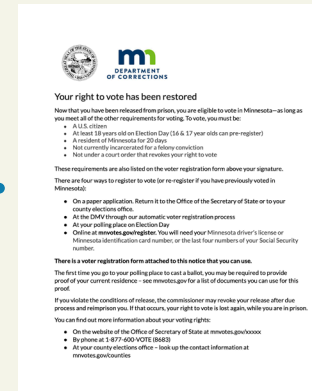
m
DEPARTMENT
OF CORRECTIONS

Your right to vote has been restored

Now that you have been released from prison, you are eligible to vote in Minnesota—as long as you meet all of the other requirements for voting. To vote, you must be:

- A U.S. citizen
- At least 18 years old on Election Day (16 & 17 year olds can pre-register)
- A resident of Minnesota for 20 days
- Not currently incarcerated for a felony conviction
- Not under a court order that revokes your right to vote

These requirements are also listed on the voter registration form above your signature.

There are four ways to register to vote (or re-register if you have previously voted in Minnesota):

- On a paper application. Return it to the Office of the Secretary of State or to your county elections office.
- At the DMV through our automatic voter registration process
- At your polling place on Election Day
- Online at mnvotes.gov/register. You will need your Minnesota driver's license or Minnesota identification card number, or the last four numbers of your Social Security number.

There is a voter registration form attached to this notice that you can use.

The first time you go to your polling place to cast a ballot, you may be required to provide proof of your current residence – see mnvotes.gov for a list of documents you can use for this proof.

If you violate the conditions of release, the commissioner may revoke your release after due process and reimprison you. If that occurs, your right to vote is lost again, while you are in prison.

You can find out more information about your voting rights:

- On the website of the Office of Secretary of State at mnvotes.gov/xxxxx
- By phone at 1-877-600-VOTE (8683)
- At your county elections office – look up the contact information at mnvotes.gov/counties